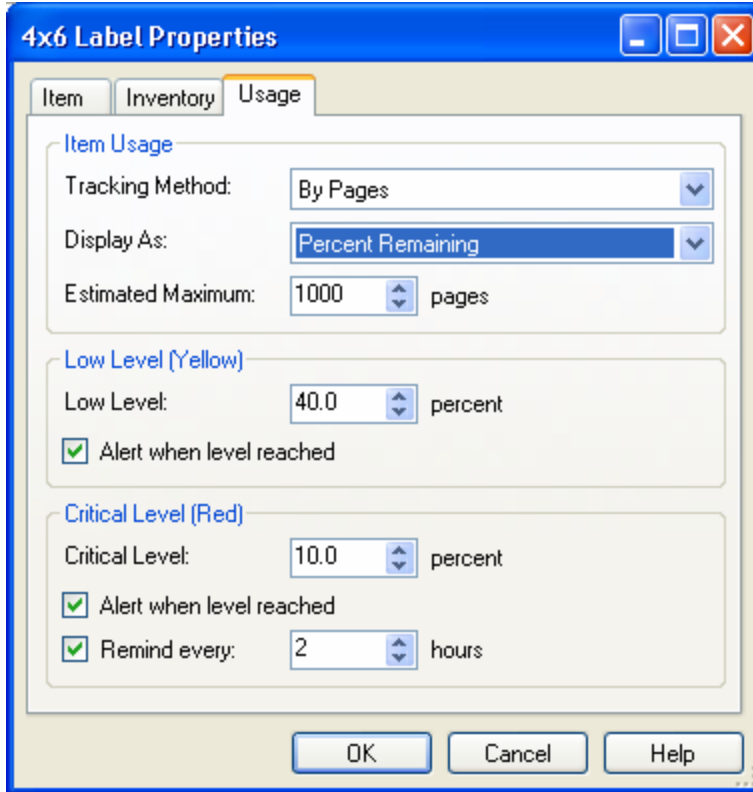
4x6 Label Properties

Item | Inventory | Usage

Item Usage
Tracking Method: By Pages
Display As: Percent Remaining
Estimated Maximum: 1000 pages

Low Level (Yellow)
Low Level: 40.0 percent
Alert when level reached

Critical Level (Red)
Critical Level: 10.0 percent
Alert when level reached
Remind every: 2 hours

OK | Cancel | Help